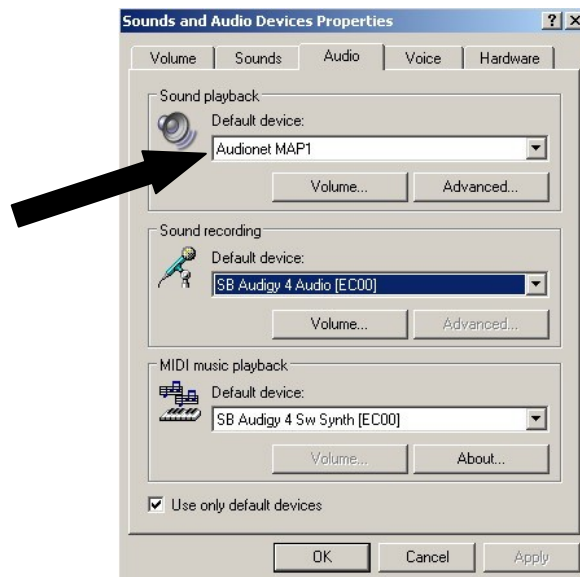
Sounds and Audio Devices Properties

?
X

Volume
Sounds
Audio
Voice
Hardware

Sound playback

Default device:

Audionet MAP1

Volume...
Advanced...

Sound recording

Default device:

SB Audigy 4 Audio [EC00]

Volume...
Advanced...

MIDI music playback

Default device:

SB Audigy 4 Sw Synth [EC00]

Volume...
About...

Use only default devices

OK
Cancel
Apply